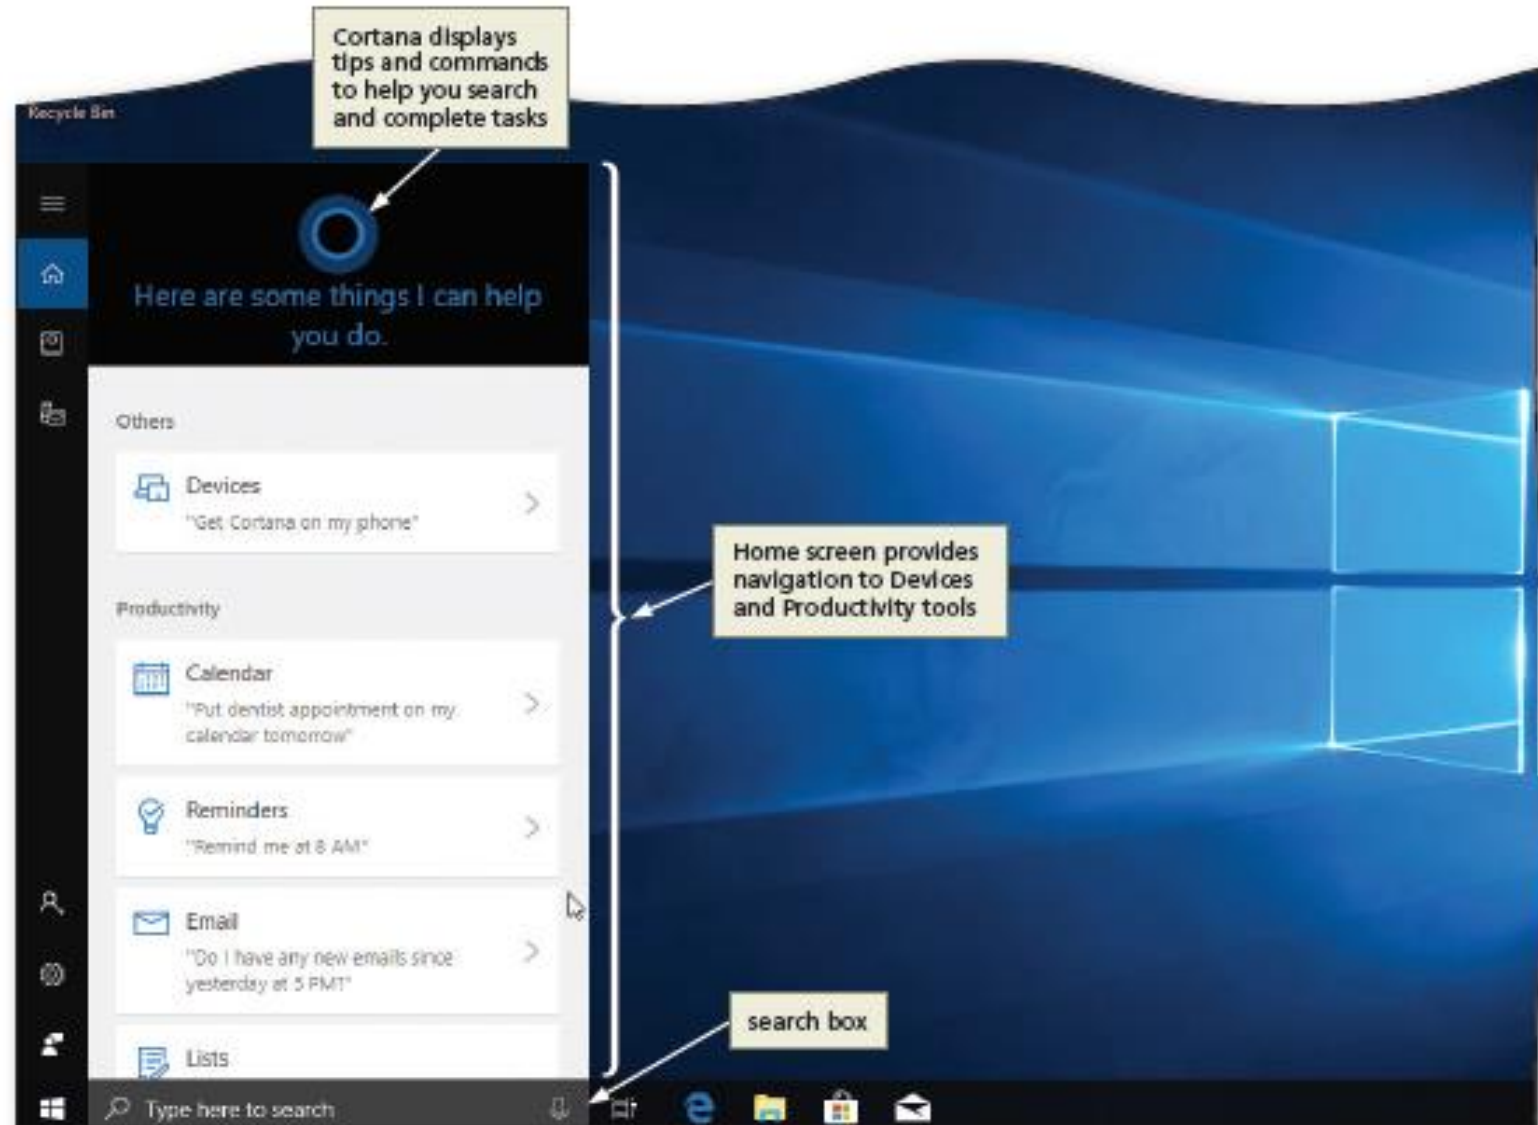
Cortana displays tips and commands to help you search and complete tasks

Recycle Bin

Here are some things I can help you do.

Others

Devices
"Get Cortana on my phone"

Productivity

Calendar
"Put dentist appointment on my calendar tomorrow"

Reminders
"Remind me at 8 AM"

Email
"Do I have any new emails since yesterday at 5 PM?"

Lists

Home screen provides navigation to Devices and Productivity tools

search box

Type here to search